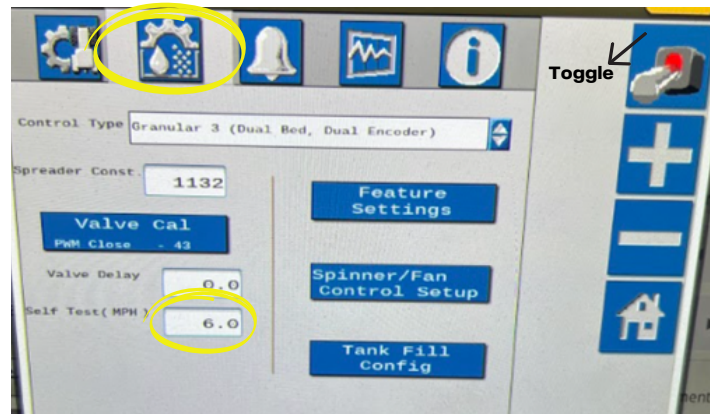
Toggle

Control Type Granular 3 (Dual Bed, Dual Encoder)

Spreader Const. 1132

Valve Cal
PWM Close - 43

Valve Delay 0.0

Self Test(MPH) 6.0

Feature Settings

Spinner/Fan Control Setup

Tank Fill Config